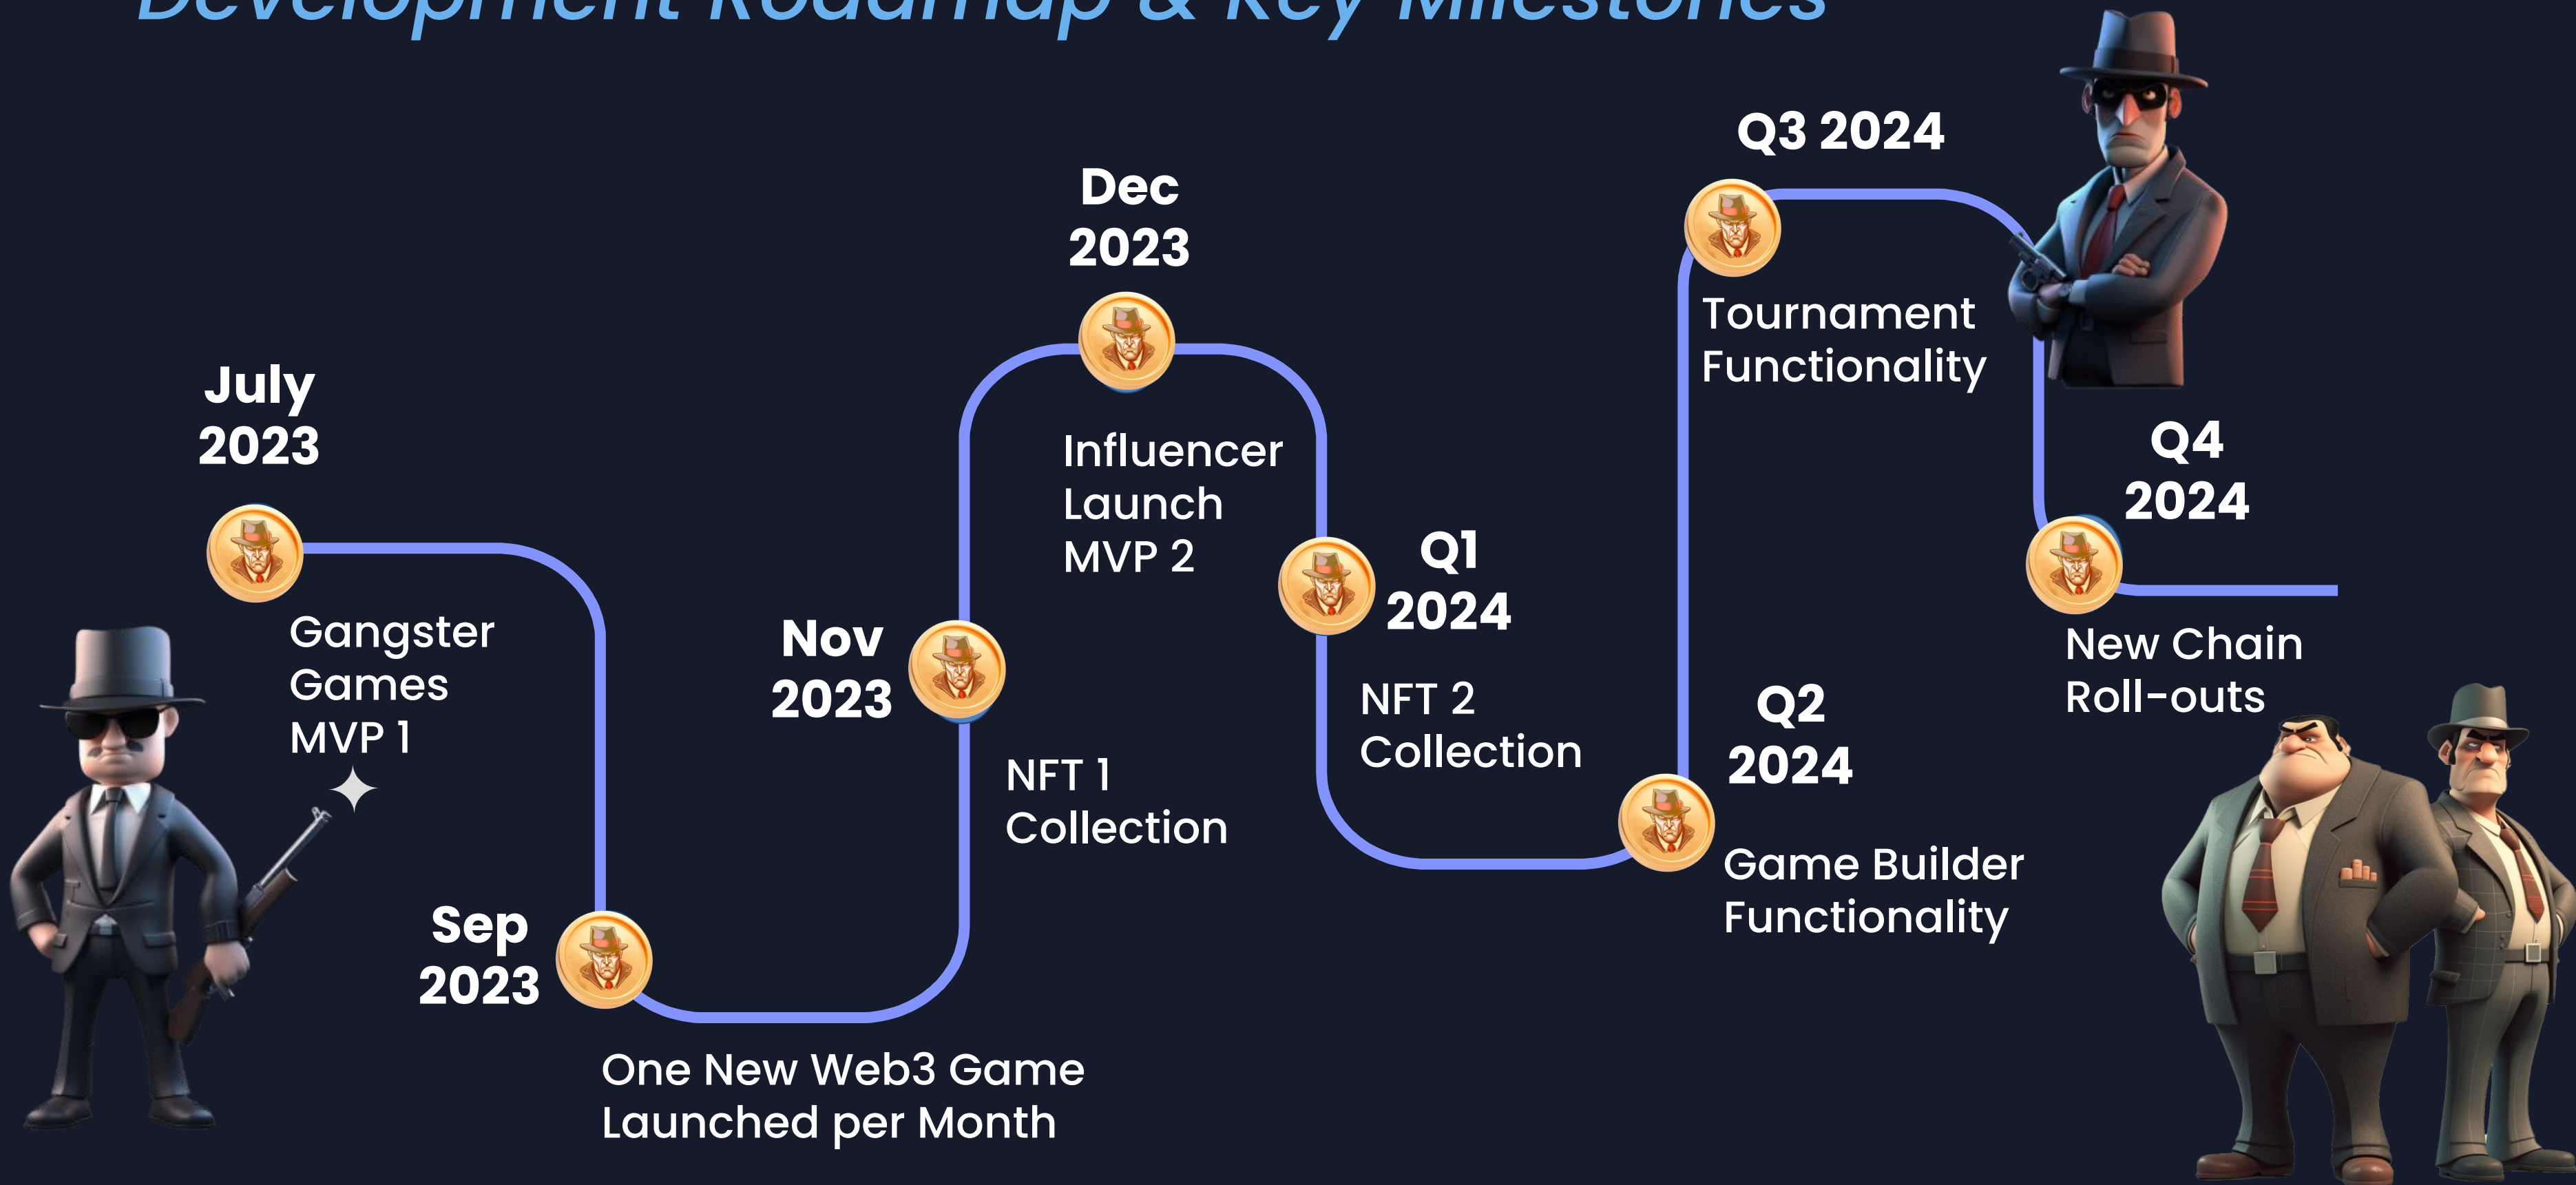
Development Roadmap & Key Milestones

July 2023

Gangster Games MVP 1

Sep 2023

One New Web3 Game Launched per Month

Nov 2023

NFT 1 Collection

Dec 2023

Influencer Launch MVP 2

Q1 2024

NFT 2 Collection

Q2 2024

Game Builder Functionality

Q3 2024

Tournament Functionality

Q4 2024

New Chain Roll-outs